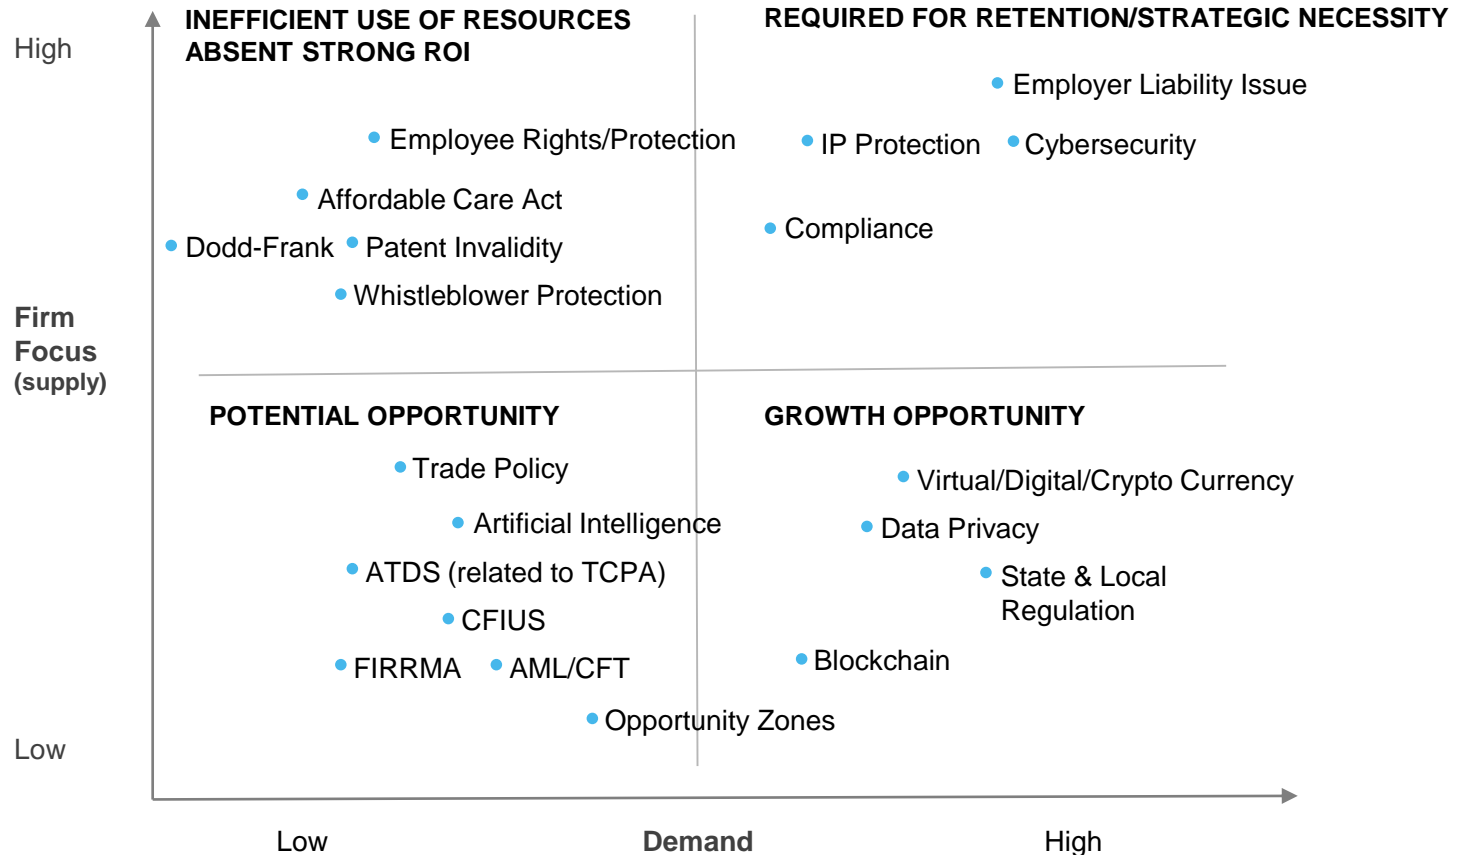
High

INEFFICIENT USE OF RESOURCES ABSENT STRONG ROI

Employee Rights/Protection

Affordable Care Act

Dodd-Frank

Patent Invalidity

Whistleblower Protection

REQUIRED FOR RETENTION/STRATEGIC NECESSITY

Employer Liability Issue

IP Protection

Cybersecurity

Compliance

Firm Focus (supply)

POTENTIAL OPPORTUNITY

Trade Policy

Artificial Intelligence

ATDS (related to TCPA)

CFIUS

FIRRMA

AML/CFT

Opportunity Zones

GROWTH OPPORTUNITY

Virtual/Digital/Crypto Currency

Data Privacy

State & Local Regulation

Blockchain

Low

Low

Demand

High